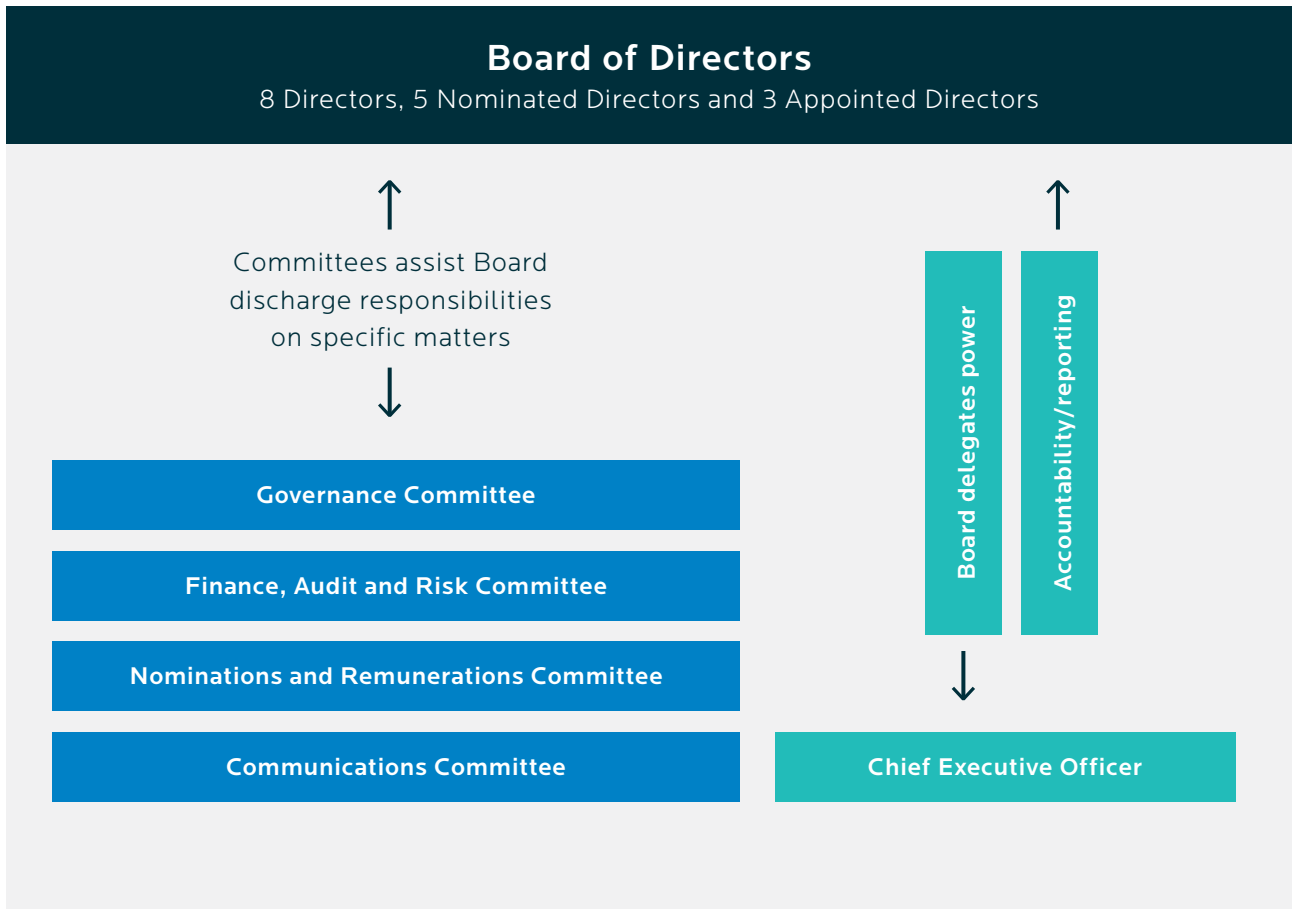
Board of Directors
8 Directors, 5 Nominated Directors and 3 Appointed Directors

Committees assist Board discharge responsibilities on specific matters

Governance Committee

Finance, Audit and Risk Committee

Nominations and Remunerations Committee

Communications Committee

Board delegates power

Accountability/reporting

Chief Executive Officer